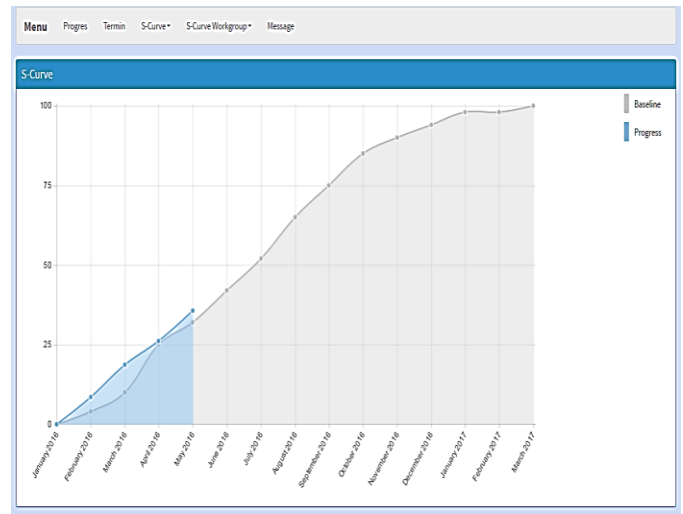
Menu Progres Termin S-Curve▾ S-Curve Workgroup▾ Message

S-Curve

100
75
50
25
0

January 2016
February 2016
March 2016
April 2016
May 2016
June 2016
July 2016
August 2016
September 2016
October 2016
November 2016
December 2016
January 2017
February 2017
March 2017

Baseline
Progress